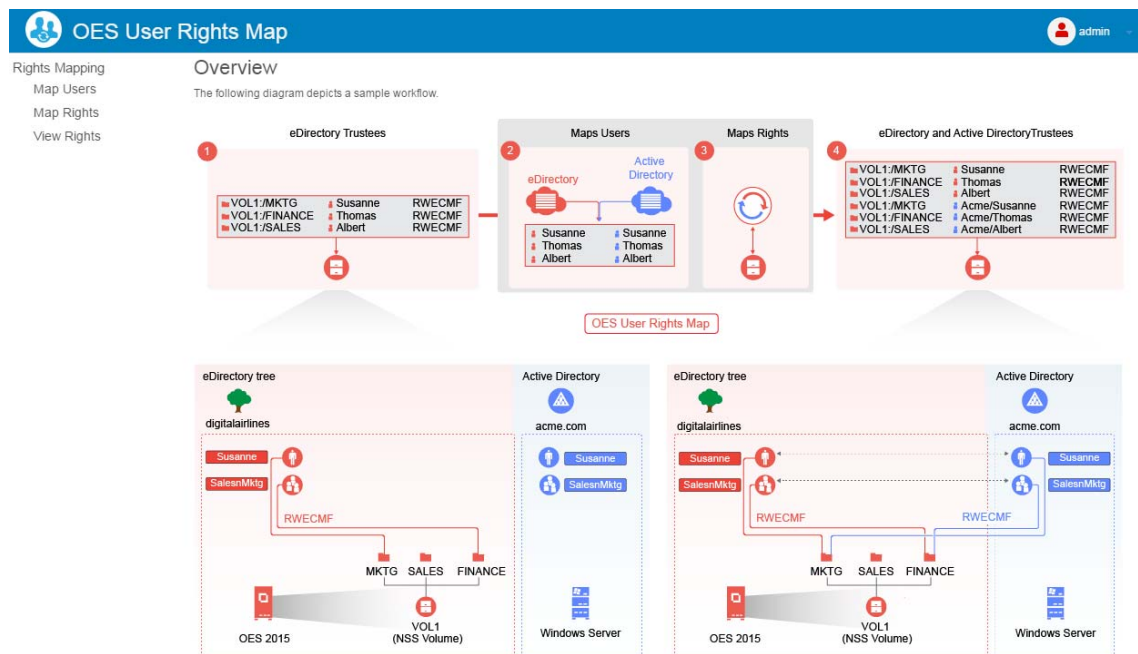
OES User Rights Map

admin

Rights Mapping
Map Users
Map Rights
View Rights

Overview

The following diagram depicts a sample workflow.

1
eDirectory Trustees

| VOL1:/MKTG | Susanne | RWECMF |
|---|---|---|
| VOL1:/FINANCE | Thomas | RWECMF |
| VOL1:/SALES | Albert | RWECMF |

2
Maps Users

eDirectory
Active Directory

| Susanne | Susanne |
|---|---|
| Thomas | Thomas |
| Albert | Albert |

3
Maps Rights

4
eDirectory and Active DirectoryTrustees

| VOL1:/MKTG | Susanne | RWECMF |
|---|---|---|
| VOL1:/FINANCE | Thomas | RWECMF |
| VOL1:/SALES | Albert | RWECMF |
| VOL1:/MKTG | Acme/Susanne | RWECMF |
| VOL1:/FINANCE | Acme/Thomas | RWECMF |
| VOL1:/SALES | Acme/Albert | RWECMF |

OES User Rights Map

eDirectory tree
digitalairlines
Susanne
SalesnMktg
RWECMF
MKTG SALES FINANCE
OES 2015
VOL1
(NSS Volume)

Active Directory
acme.com
Susanne
SalesnMktg
Windows Server

eDirectory tree
digitalairlines
Susanne
SalesnMktg
RWECMF
RWECMF
MKTG SALES FINANCE
OES 2015
VOL1
(NSS Volume)

Active Directory
acme.com
Susanne
SalesnMktg
Windows Server